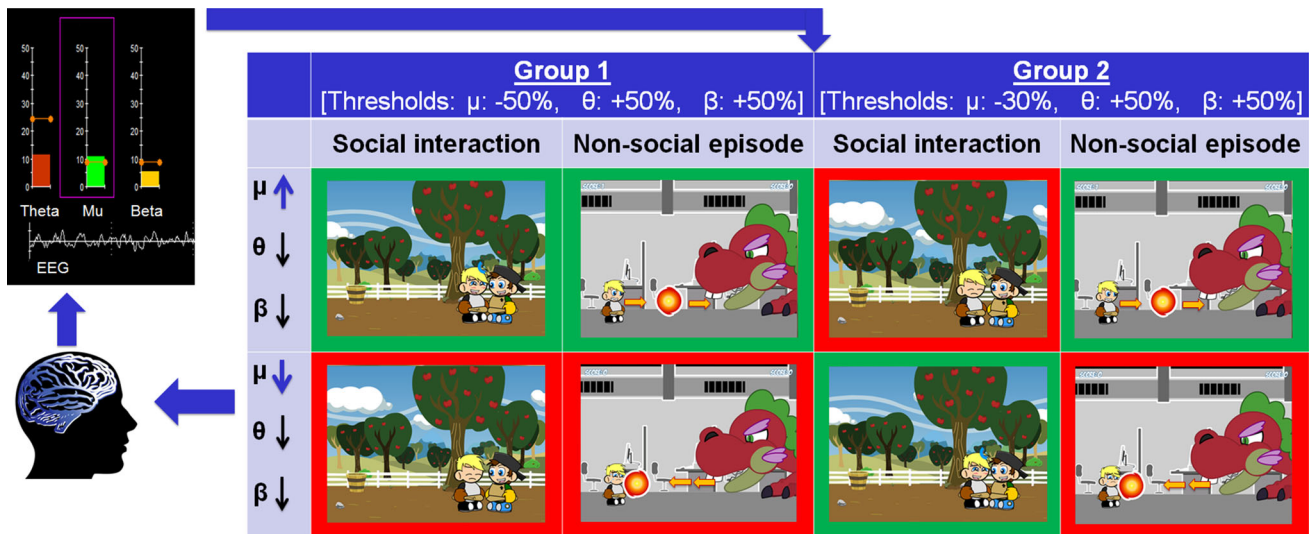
50
40
30
20
10
0
Theta

50
40
30
20
10
0
Mu

50
40
30
20
10
0
Beta

EEG

| | **Group 1** [Thresholds: μ: -50%, θ: +50%, β: +50%] | | **Group 2** [Thresholds: μ: -30%, θ: +50%, β: +50%] | |
|---|---|---|---|---|
| | **Social interaction** | **Non-social episode** | **Social interaction** | **Non-social episode** |
| μ↑ θ↓ β↓ | | | | |
| μ↓ θ↓ β↓ | | | | |